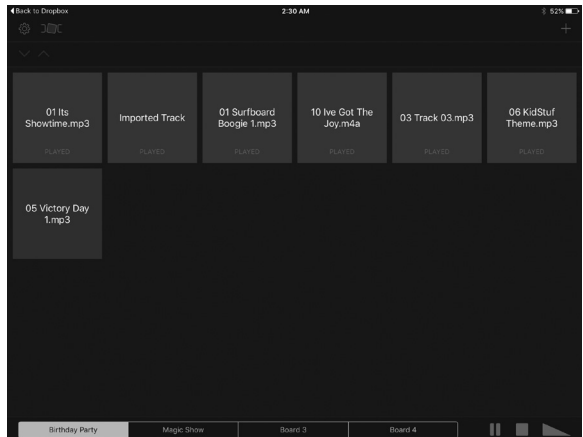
◀ Back to Dropbox

2:30 AM

52%

+

01 Its Showtime.mp3

PLAYED

Imported Track

PLAYED

01 Surfboard Boogie 1.mp3

PLAYED

10 Ive Got The Joy.m4a

PLAYED

03 Track 03.mp3

PLAYED

06 KidStuf Theme.mp3

PLAYED

05 Victory Day 1.mp3

Birthday Party

Magic Show

Board 3

Board 4